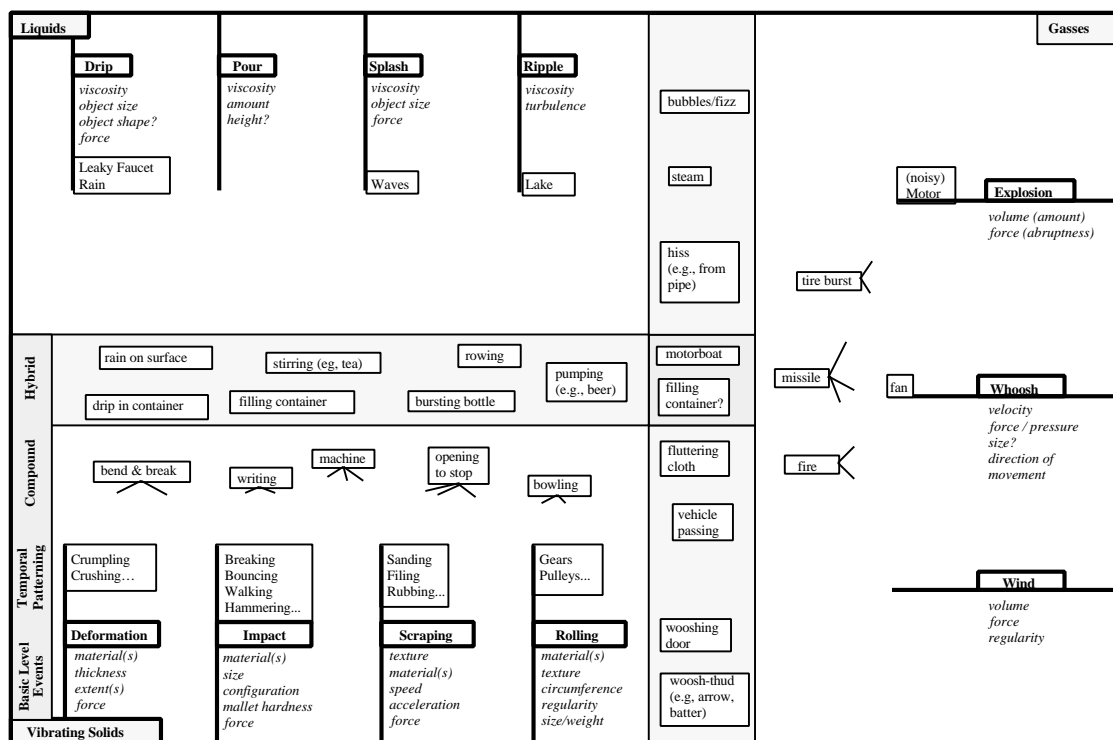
Liquids

Drip
viscosity
object size
object shape?
force

Leaky Faucet
Rain

Pour
viscosity
amount
height?

Splash
viscosity
object size
force

Waves

Ripple
viscosity
turbulence

Lake

bubbles/fizz

steam

hiss
(e.g., from
pipe)

Gasses

(noisy)
Motor

Explosion
volume (amount)
force (abruptness)

tire burst

Hybrid

rain on surface

stirring (eg, tea)

rowing

pumping
(e.g., beer)

drip in container

filling container

bursting bottle

motorboat

filling
container?

missile

fan

Whoosh
velocity
force / pressure
size?
direction of
movement

Compound

bend & break

writing

machine

opening
to stop

bowling

fluttering
cloth

fire

vehicle
passing

Temporal
Patterning

Crumpling
Crushing...

Breaking
Bouncing
Walking
Hammering...

Sanding
Filing
Rubbing...

Gears
Pulleys...

Wind
volume
force
regularity

Basic Level
Events

Deformation
material(s)
thickness
extent(s)
force

Impact
material(s)
size
configuration
mallet hardness
force

Scraping
texture
material(s)
speed
acceleration
force

Rolling
material(s)
texture
circumference
regularity
size/weight

wooshing
door

woosh-thud
(e.g, arrow,
batter)

Vibrating Solids